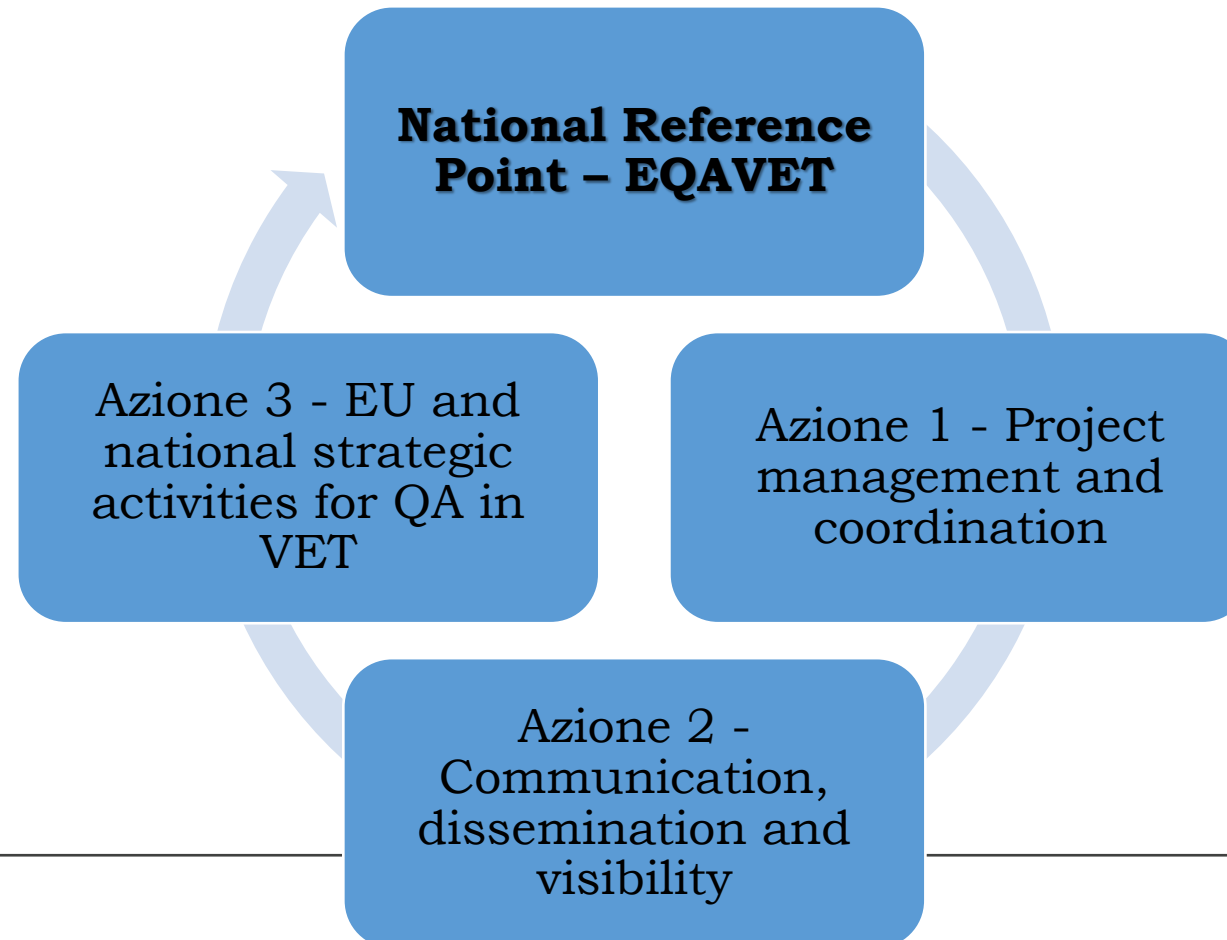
National Reference Point – EQAVET

Azione 1 - Project management and coordination

Azione 2 - Communication, dissemination and visibility

Azione 3 - EU and national strategic activities for QA in VET